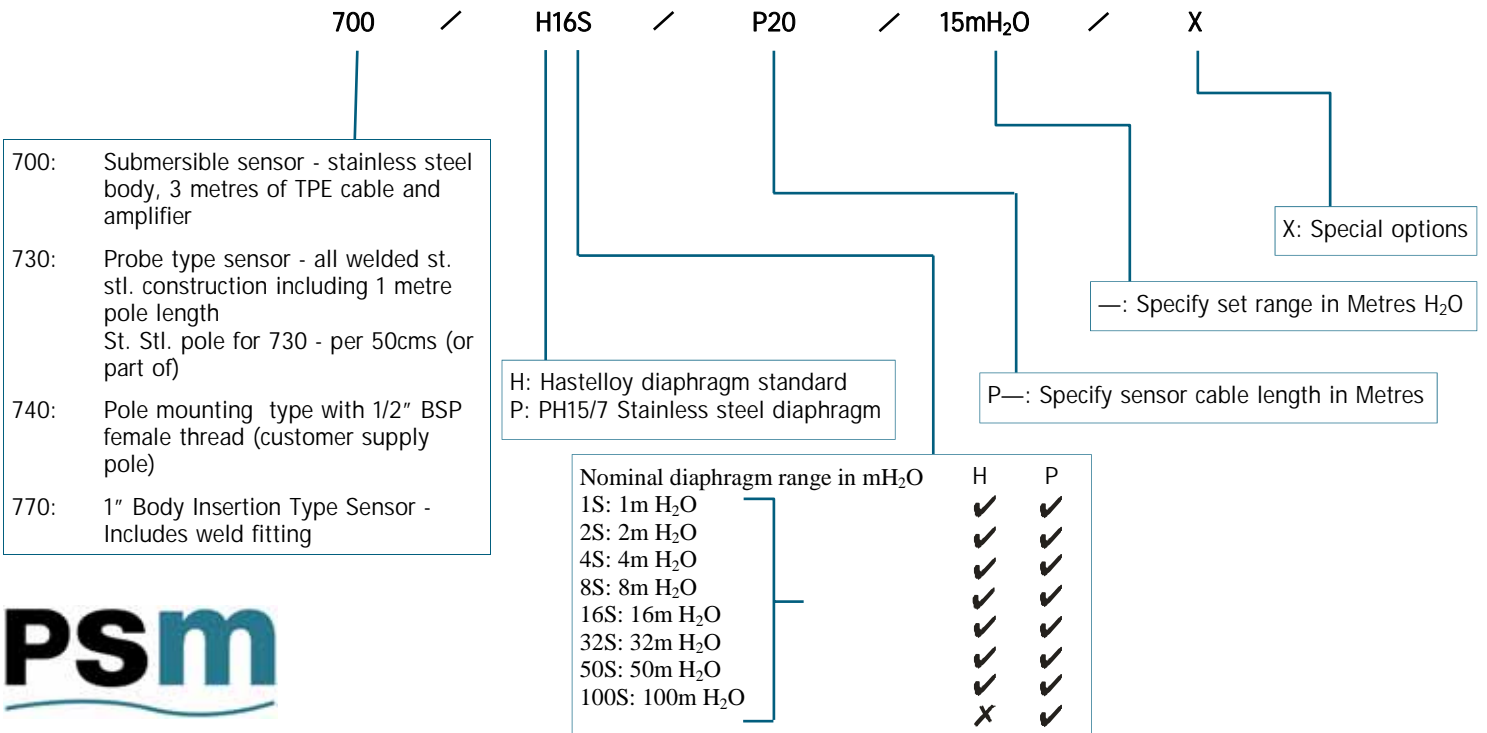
700 / H16S / P20 / 15m$H_2O$ / X

700: Submersible sensor - stainless steel body, 3 metres of TPE cable and amplifier

730: Probe type sensor - all welded st. stl. construction including 1 metre pole length
St. Stl. pole for 730 - per 50cms (or part of)

740: Pole mounting type with 1/2″ BSP female thread (customer supply pole)

770: 1″ Body Insertion Type Sensor - Includes weld fitting

H: Hastelloy diaphragm standard
P: PH15/7 Stainless steel diaphragm

X: Special options

—: Specify set range in Metres $H_2O$

P—: Specify sensor cable length in Metres

| Nominal diaphragm range in m$H_2O$ | H | P |
|---|---|---|
| 1S: 1m $H_2O$ | ✔ | ✔ |
| 2S: 2m $H_2O$ | ✔ | ✔ |
| 4S: 4m $H_2O$ | ✔ | ✔ |
| 8S: 8m $H_2O$ | ✔ | ✔ |
| 16S: 16m $H_2O$ | ✔ | ✔ |
| 32S: 32m $H_2O$ | ✔ | ✔ |
| 50S: 50m $H_2O$ | ✔ | ✔ |
| 100S: 100m $H_2O$ | ✔ | ✔ |
| | ✗ | ✔ |

psm